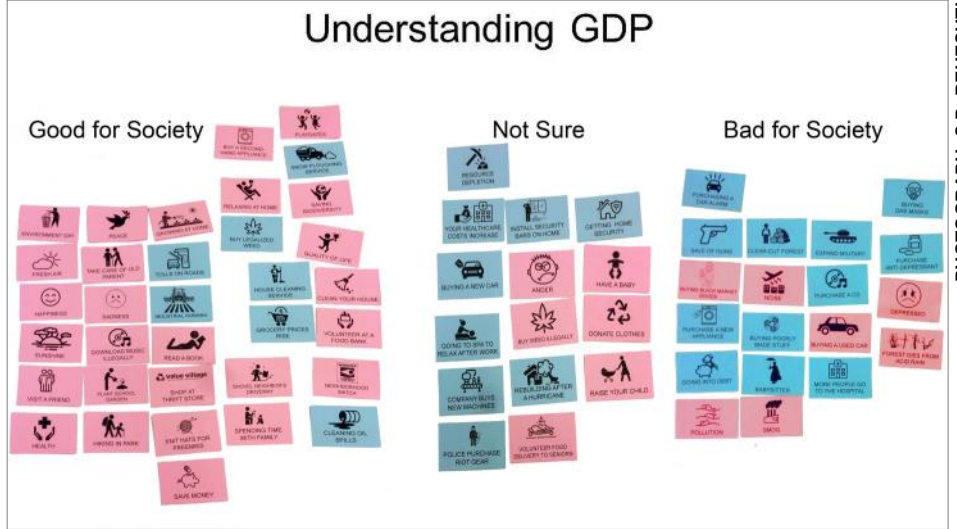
Understanding GDP

Good for Society

Not Sure

Bad for Society

BUY A SECOND-HAND APPLIANCE

PLAYGROUND

SNOW PLOUGHING SERVICE

RELAXING AT HOME

SAVING BIODIVERSITY

BUY LEGALIZED WEED

QUALITY OF LIFE

ENVIRONMENT DAY

PEACE

GROWING AT HOME

FRESH AIR

TAKE CARE OF OLD PARENT

TOLLS ON ROADS

HOUSE CLEANING SERVICE

CLEAN YOUR HOUSE

HAPPINESS

SADNESS

INDUSTRIAL FARMING

GROCERY PRICES RISE

VOLUNTEER AT A FOOD BANK

SUNSHINE

DOWNLOAD MUSIC ILLEGALLY

READ A BOOK

VISIT A FRIEND

PLANT SCHOOL GARDEN

value village

SHOP AT THRIFT STORE

SHOVEL NEIGHBOR'S DRIVEWAY

NEIGHBORHOOD WATCH

HEALTH

HIKING IN PARK

KNIT HATS FOR FRIENDS

SPENDING TIME WITH FAMILY

CLEANING OIL SPILLS

SAVE MONEY

RESOURCE DEPLETION

YOUR HEALTHCARE COSTS INCREASE

INSTALL SECURITY BARS ON HOME

GETTING HOME SECURITY

BUYING A NEW CAR

ANGER

HAVE A BABY

GOING TO SPA TO RELAX AFTER WORK

BUY WEED ILLEGALLY

DONATE CLOTHES

COMPANY BUYS NEW MACHINES

REBUILDING AFTER A HURRICANE

RAISE YOUR CHILD

POLICE PURCHASE RIOT GEAR

VOLUNTEER FOOD DELIVERY TO SENIORS

PURCHASING A CAR ALARM

BUYING GAS MASKS

SALE OF GUNS

CLEAR CUT FOREST

EXPAND MILITARY

PURCHASE ANTI-DEPRESSANT

BUYING BLACK MARKET GOODS

NOISE

PURCHASE A CD

DEPRESSED

PURCHASE A NEW APPLIANCE

BUYING POORLY MADE STUFF

BUYING A USED CAR

FOREST DIES FROM ACID RAIN

GOING INTO DEBT

BABYSITTER

MORE PEOPLE GO TO THE HOSPITAL

POLLUTION

SMOG